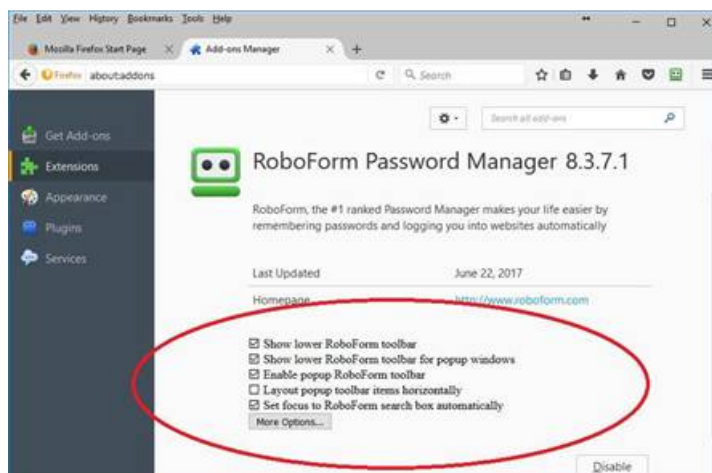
File Edit View History Bookmarks Tools Help

Mozilla Firefox Start Page × Add-ons Manager × +

Firefox about:addons

Search

Search all add-ons

Get Add-ons

Extensions

Appearance

Plugins

Services

RoboForm Password Manager 8.3.7.1

RoboForm, the #1 ranked Password Manager makes your life easier by remembering passwords and logging you into websites automatically

| Last Updated | June 22, 2017 |
|---|---|
| Homepage | http://www.roboform.com |

☑ Show lower RoboForm toolbar
☑ Show lower RoboForm toolbar for popup windows
☑ Enable popup RoboForm toolbar
☐ Layout popup toolbar items horizontally
☑ Set focus to RoboForm search box automatically

More Options...

Disable